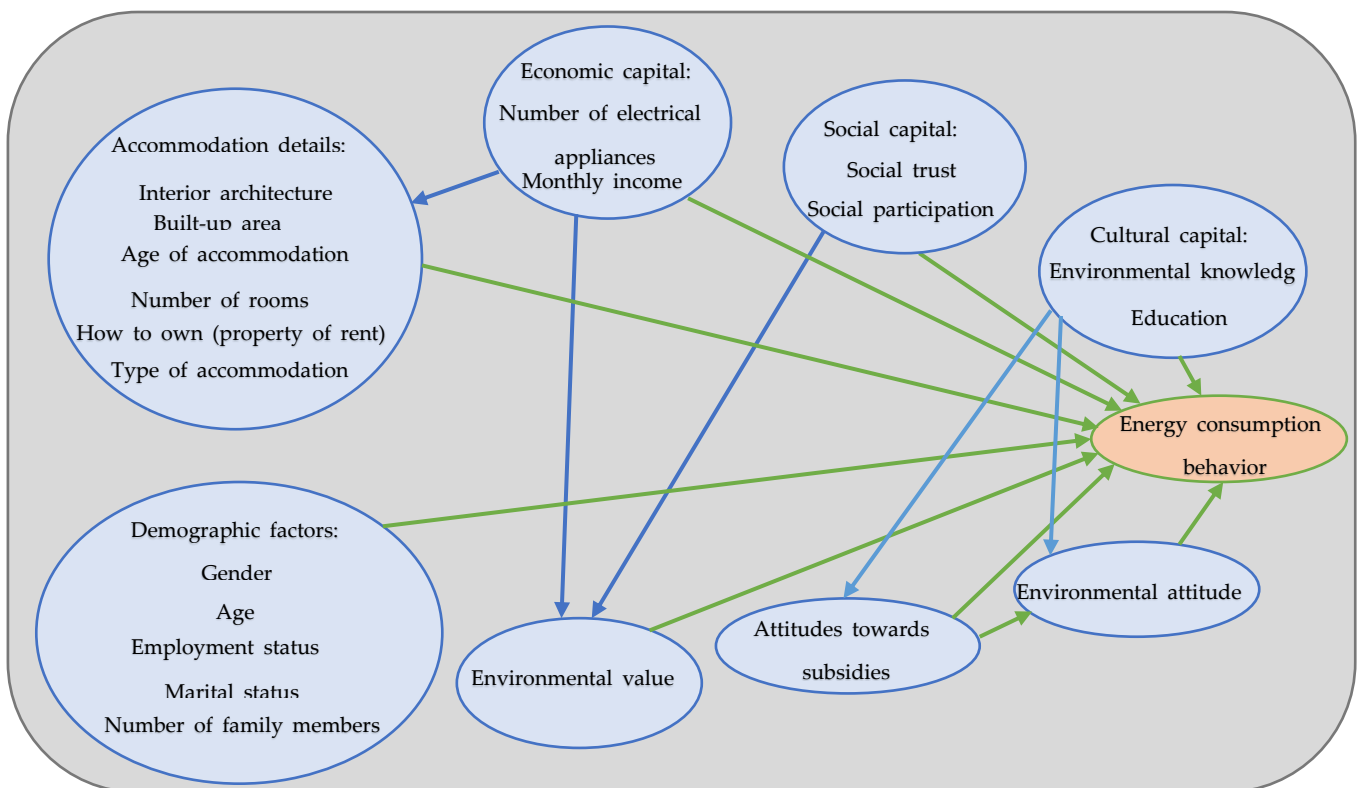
Economic capital:
Number of electrical appliances
Monthly income

Social capital:
Social trust
Social participation

Accommodation details:
Interior architecture
Built-up area
Age of accommodation
Number of rooms
How to own (property of rent)
Type of accommodation

Cultural capital:
Environmental knowledg
Education

Energy consumption behavior

Demographic factors:
Gender
Age
Employment status
Marital status
Number of family members

Environmental value

Attitudes towards subsidies

Environmental attitude